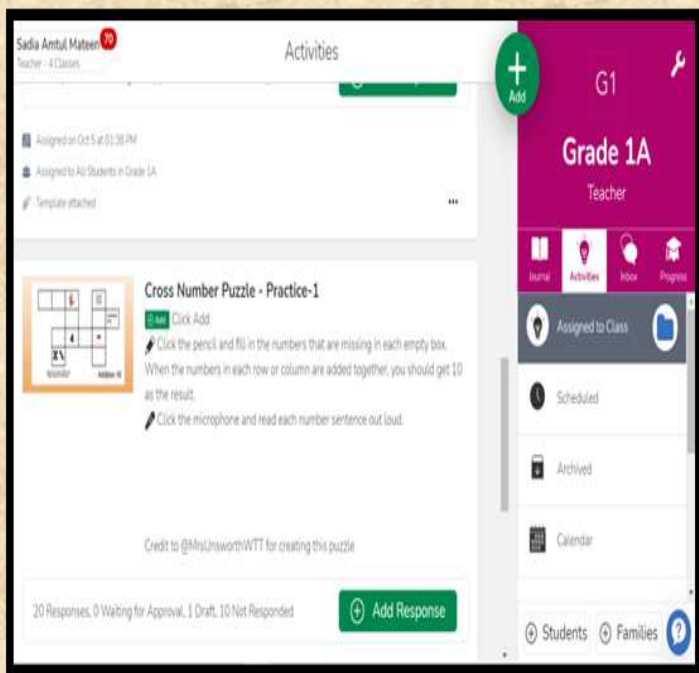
Sadia Amtul Mateen 70
Teacher - 4 Classes

Activities

Assigned on Oct 5 at 01:38 PM

Assigned to All Students in Grade 1A

Template attached

...

Cross Number Puzzle - Practice-1

Add Click Add.

Click the pencil and fill in the numbers that are missing in each empty box. When the numbers in each row or column are added together, you should get 10 as the result.

Click the microphone and read each number sentence out loud.

Credit to @MrsUnsworthWTT for creating this puzzle

20 Responses, 0 Waiting for Approval, 1 Draft, 10 Not Responded

Add Response

Add

G1

Grade 1A

Teacher

Journal

Activities

Inbox

Progress

Assigned to Class

Scheduled

Archived

Calendar

Students

Families

?